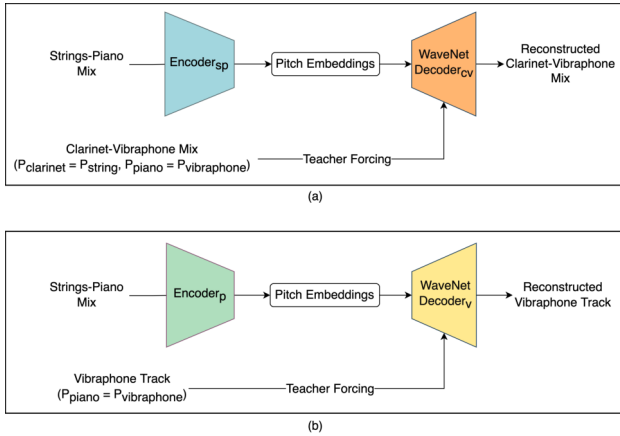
Strings-Piano Mix

Encoder$_{sp}$

Pitch Embeddings

WaveNet Decoder$_{cv}$

Reconstructed Clarinet-Vibraphone Mix

Clarinet-Vibraphone Mix ($P_{clarinet} = P_{string}$, $P_{piano} = P_{vibraphone}$)

Teacher Forcing

(a)

Strings-Piano Mix

Encoder$_{p}$

Pitch Embeddings

WaveNet Decoder$_{v}$

Reconstructed Vibraphone Track

Vibraphone Track ($P_{piano} = P_{vibraphone}$)

Teacher Forcing

(b)